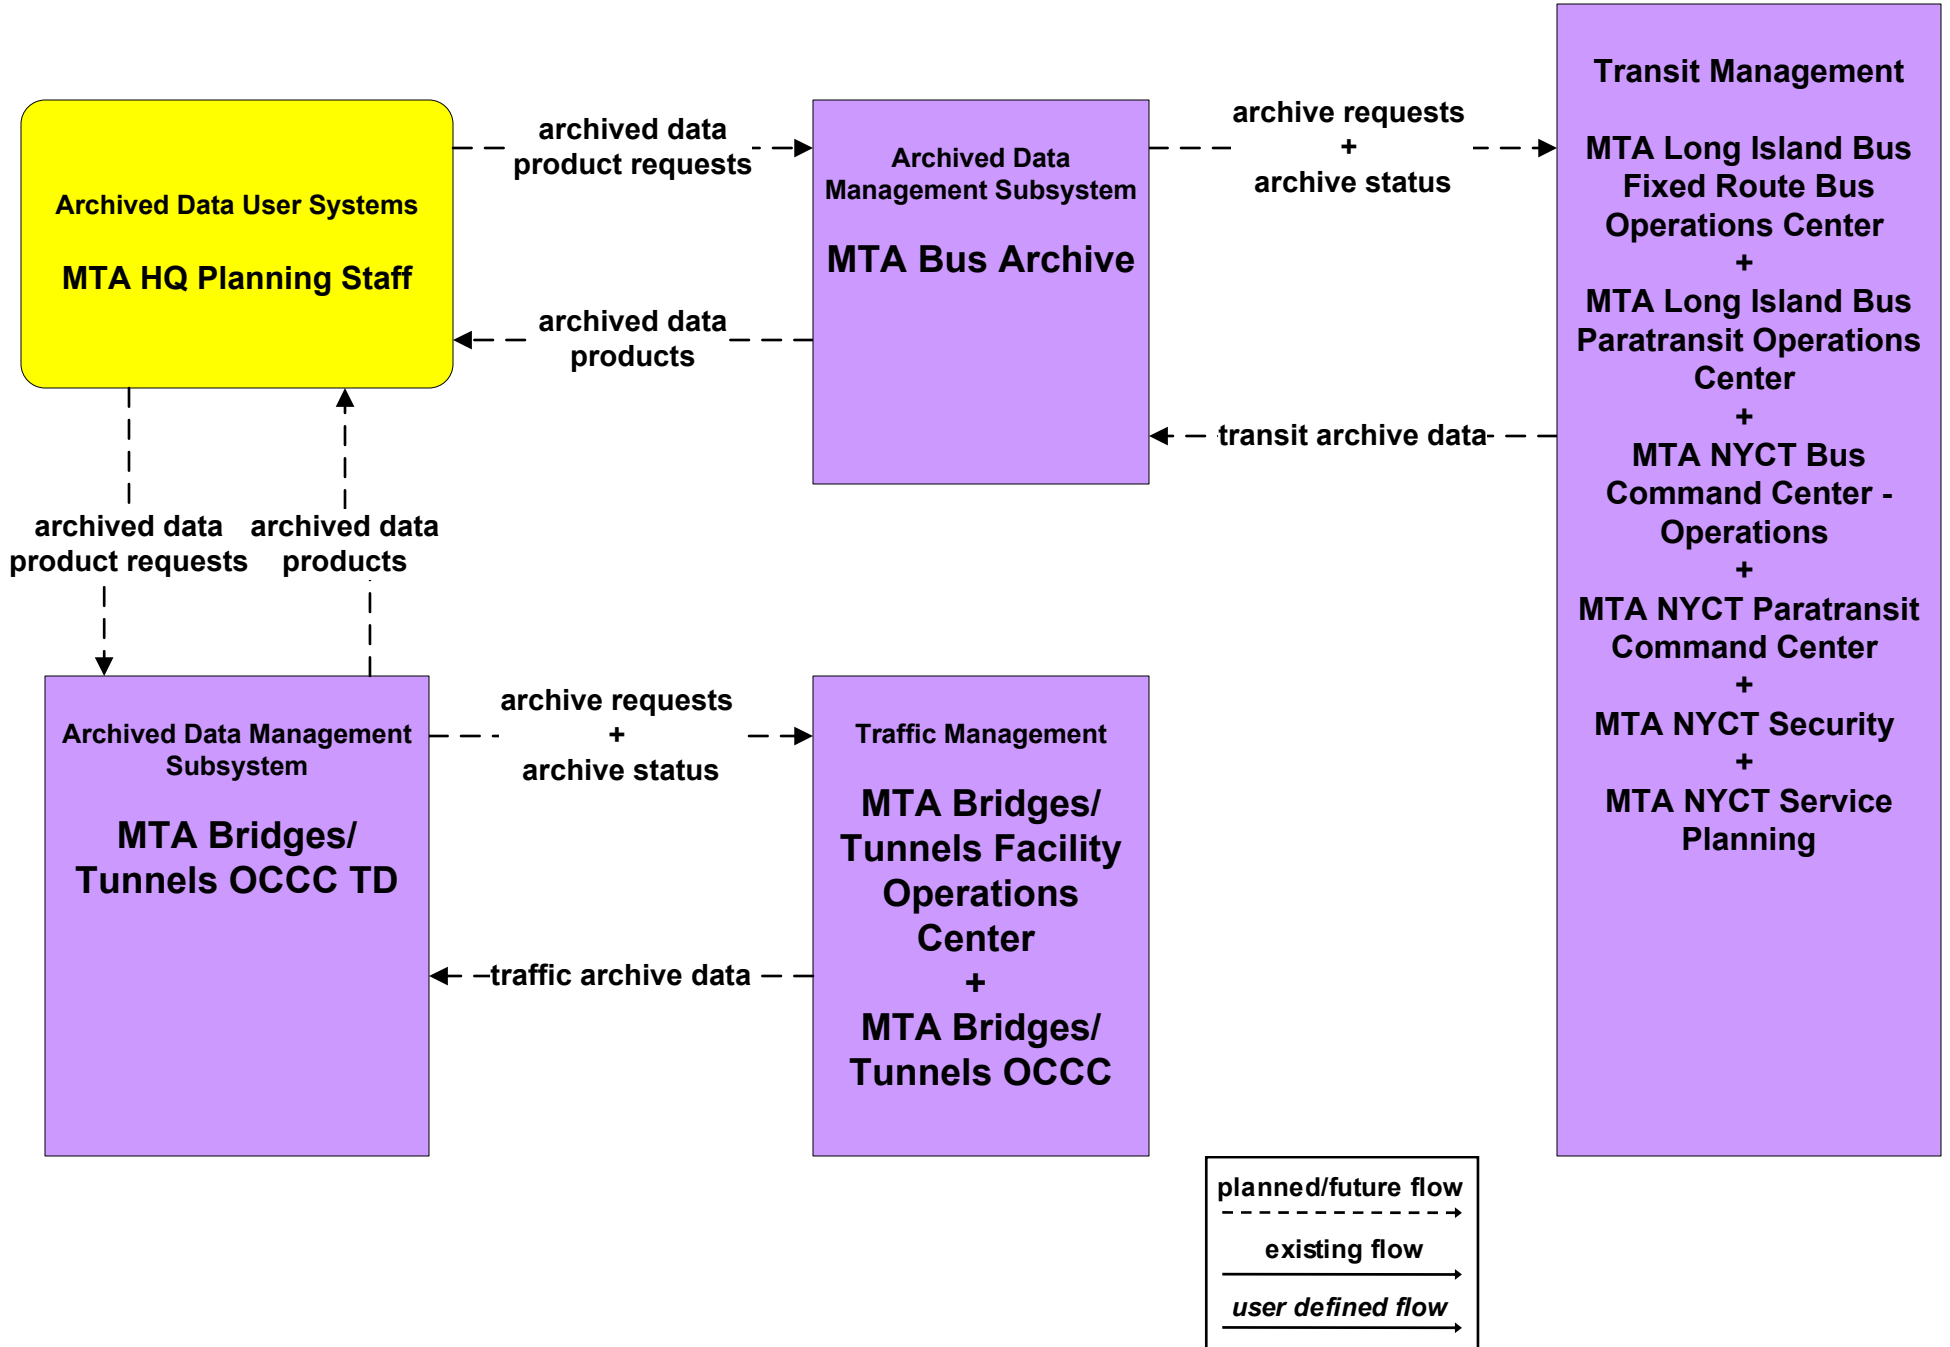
Archived Data User Systems

MTA HQ Planning Staff

archived data product requests

archived data products

Archived Data Management Subsystem

MTA Bus Archive

archive requests + archive status

transit archive data

Transit Management

MTA Long Island Bus Fixed Route Bus Operations Center + MTA Long Island Bus Paratransit Operations Center + MTA NYCT Bus Command Center - Operations + MTA NYCT Paratransit Command Center + MTA NYCT Security + MTA NYCT Service Planning

archived data product requests

archived data products

Archived Data Management Subsystem

MTA Bridges/ Tunnels OCCC TD

archive requests + archive status

traffic archive data

Traffic Management

MTA Bridges/ Tunnels Facility Operations Center + MTA Bridges/ Tunnels OCCC

planned/future flow

existing flow

user defined flow